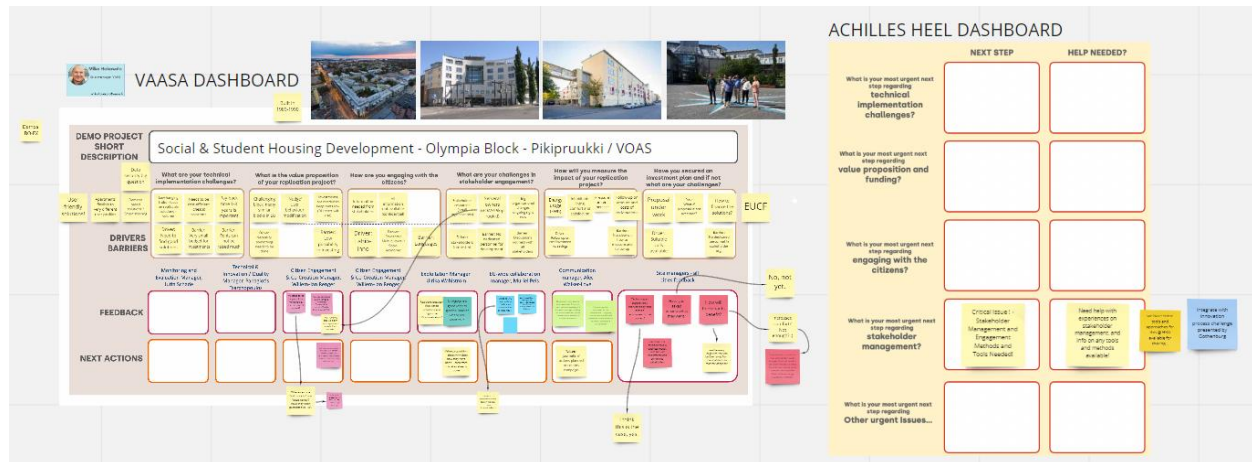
VAASA DASHBOARD

DEMO PROJECT SHORT DESCRIPTION

Social & Student Housing Development - Olympia Block - Pikipruukki / VOAS

What are your technical implementation challenges?

What is the value proposition of your replication project?

How are you engaging with the citizens?

What are your challenges in stakeholder engagement?

How will you measure the impact of your replication project?

Have you secured an investment plan and if not what are your challenges?

DRIVERS BARRIERS

EUCF

FEEDBACK

NEXT ACTIONS

No, not yet.

ACHILLES HEEL DASHBOARD

NEXT STEP

HELP NEEDED?

What is your most urgent next step regarding technical implementation challenges?

What is your most urgent next step regarding value proposition and funding?

What is your most urgent next step regarding engaging with the citizens?

What is your most urgent next step regarding stakeholder management?

Critical Issue! - Stakeholder Management and Engagement Methods and Tools Needed!

Need help with experience on stakeholder management, and info on any tools and methods available!

Integrate with innovation process challenge presented by Gothenburg

What is your most urgent next step regarding Other urgent Issues...

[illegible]